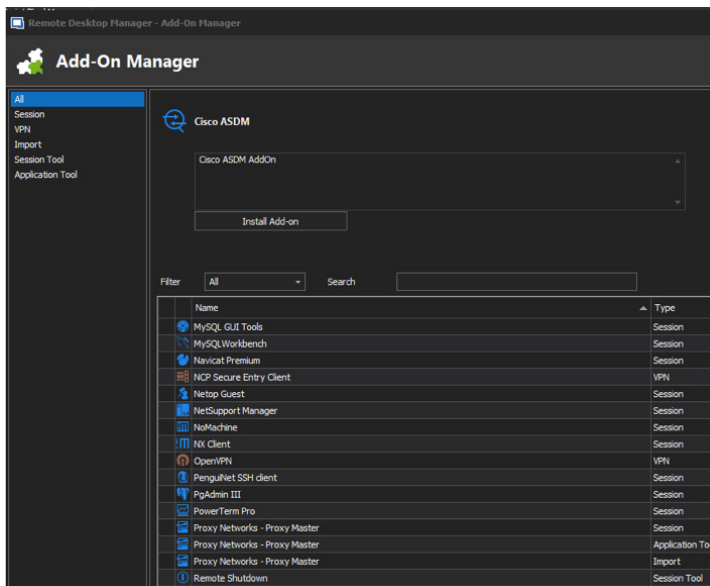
Remote Desktop Manager - Add-On Manager

Add-On Manager

All
Session
VPN
Import
Session Tool
Application Tool

Cisco ASDM

Cisco ASDM AddOn

Install Add-on

Filter All Search

| Name | Type |
|---|---|
| MySQL GUI Tools | Session |
| MySQLWorkbench | Session |
| Navicat Premium | Session |
| NCP Secure Entry Client | VPN |
| Netop Guest | Session |
| NetSupport Manager | Session |
| NoMachine | Session |
| NX Client | Session |
| OpenVPN | VPN |
| PenguiNet SSH client | Session |
| PgAdmin III | Session |
| PowerTerm Pro | Session |
| Proxy Networks - Proxy Master | Session |
| Proxy Networks - Proxy Master | Application To |
| Proxy Networks - Proxy Master | Import |
| Remote Shutdown | Session Tool |